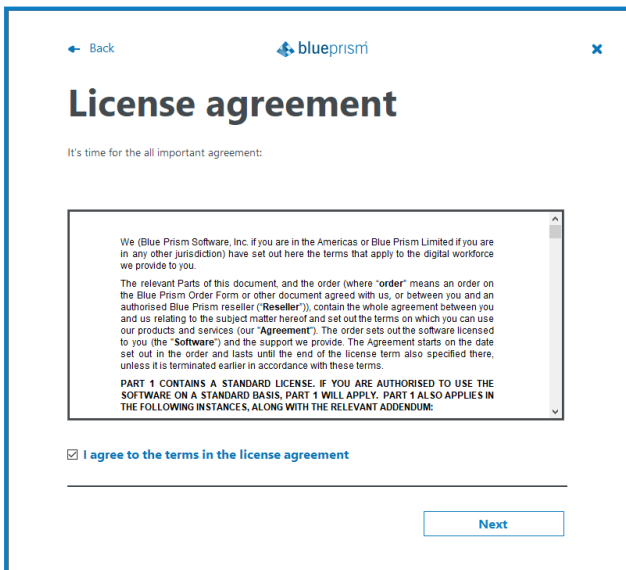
Back

blueprism

License agreement

It's time for the all important agreement:

We (Blue Prism Software, Inc. if you are in the Americas or Blue Prism Limited if you are in any other jurisdiction) have set out here the terms that apply to the digital workforce we provide to you.

The relevant Parts of this document, and the order (where "**order**" means an order on the Blue Prism Order Form or other document agreed with us, or between you and an authorised Blue Prism reseller ("**Reseller**")), contain the whole agreement between you and us relating to the subject matter hereof and set out the terms on which you can use our products and services (our "**Agreement**"). The order sets out the software licensed to you (the "**Software**") and the support we provide. The Agreement starts on the date set out in the order and lasts until the end of the license term also specified there, unless it is terminated earlier in accordance with these terms.

**PART 1 CONTAINS A STANDARD LICENSE. IF YOU ARE AUTHORISED TO USE THE SOFTWARE ON A STANDARD BASIS, PART 1 WILL APPLY. PART 1 ALSO APPLIES IN THE FOLLOWING INSTANCES, ALONG WITH THE RELEVANT ADDENDUM:**

☑ I agree to the terms in the license agreement

Next